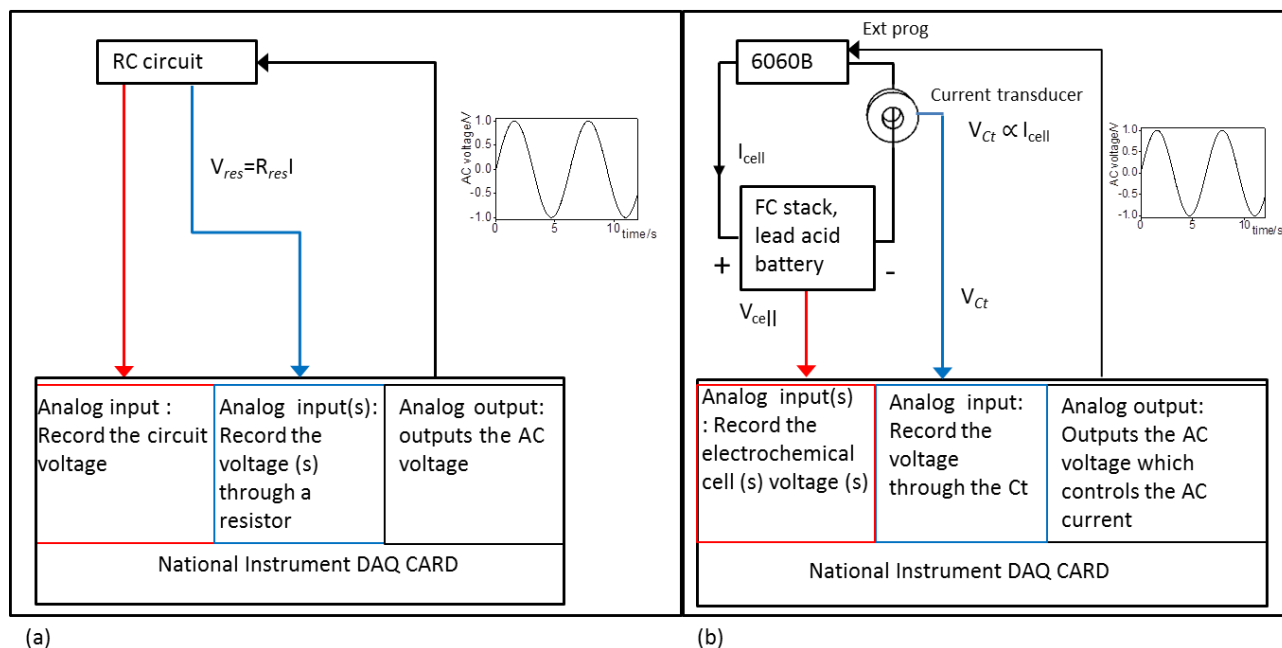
RC circuit

$V_{res}=R_{res}I$

AC voltage/V
1.0
0.5
0.0
-0.5
-1.0
0 5 10 time/s

Analog input : Record the circuit voltage

Analog input(s): Record the voltage (s) through a resistor

Analog output: outputs the AC voltage

National Instrument DAQ CARD

(a)

Ext prog

6060B

Current transducer

$V_{Ct} \propto I_{cell}$

$I_{cell}$

FC stack, lead acid battery

+

-

$V_{cell}$

$V_{Ct}$

AC voltage/V
1.0
0.5
0.0
-0.5
-1.0
0 5 10 time/s

Analog input(s) : Record the electrochemical cell (s) voltage (s)

Analog input: Record the voltage through the Ct

Analog output: Outputs the AC voltage which controls the AC current

National Instrument DAQ CARD

(b)